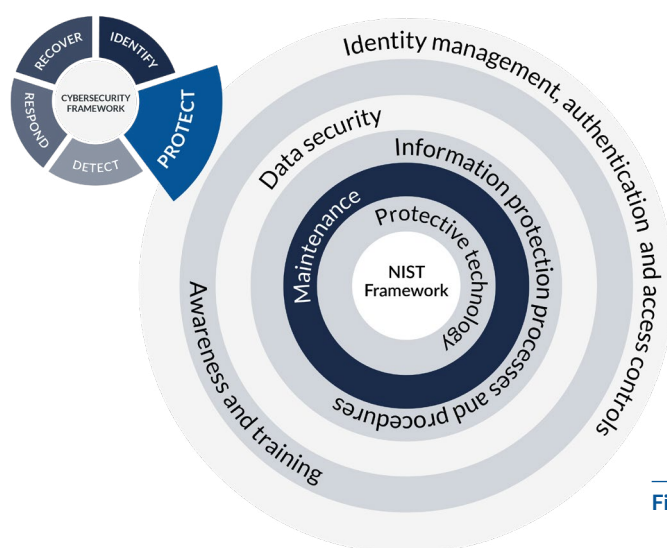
RECOVER
IDENTIFY
CYBERSECURITY FRAMEWORK
RESPOND
PROTECT
DETECT

Identity management, authentication and access controls
Data security
Information protection processes and procedures
Maintenance
Protective technology
NIST Framework
Awareness and training

Fi